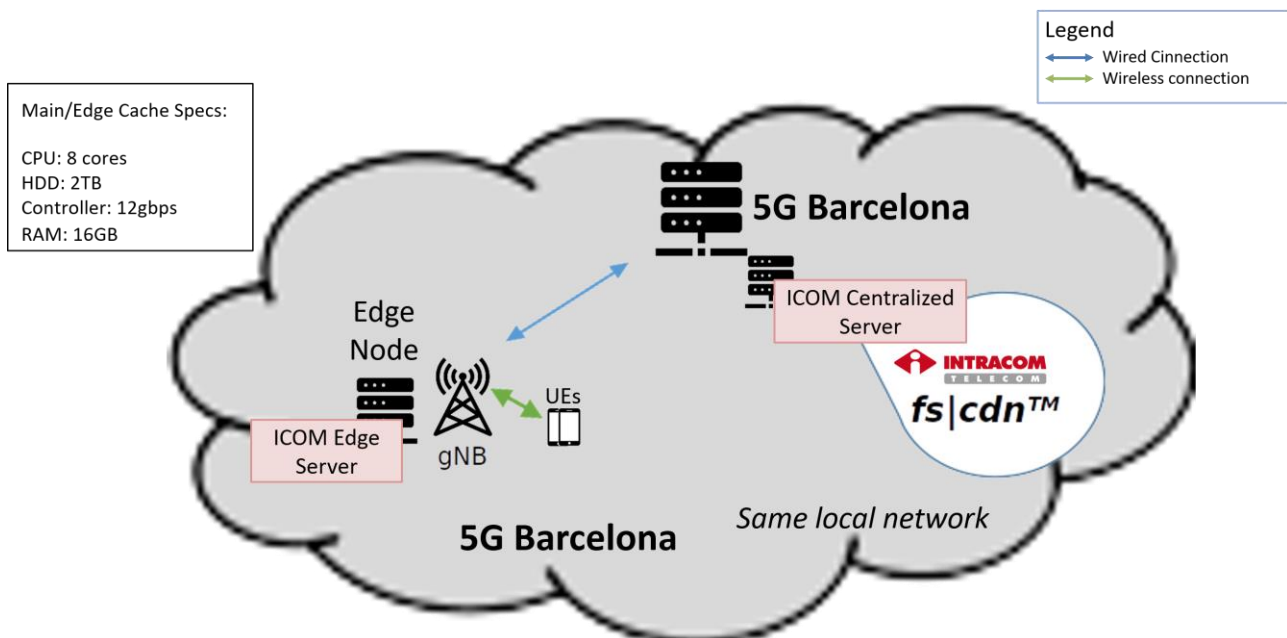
Legend
Wired Cinnection
Wireless connection

Main/Edge Cache Specs:

CPU: 8 cores
HDD: 2TB
Controller: 12gbps
RAM: 16GB

5G Barcelona

ICOM Centralized Server

INTRACOM TELECOM
fs|cdn™

Edge Node

ICOM Edge Server

gNB

UEs

5G Barcelona

Same local network